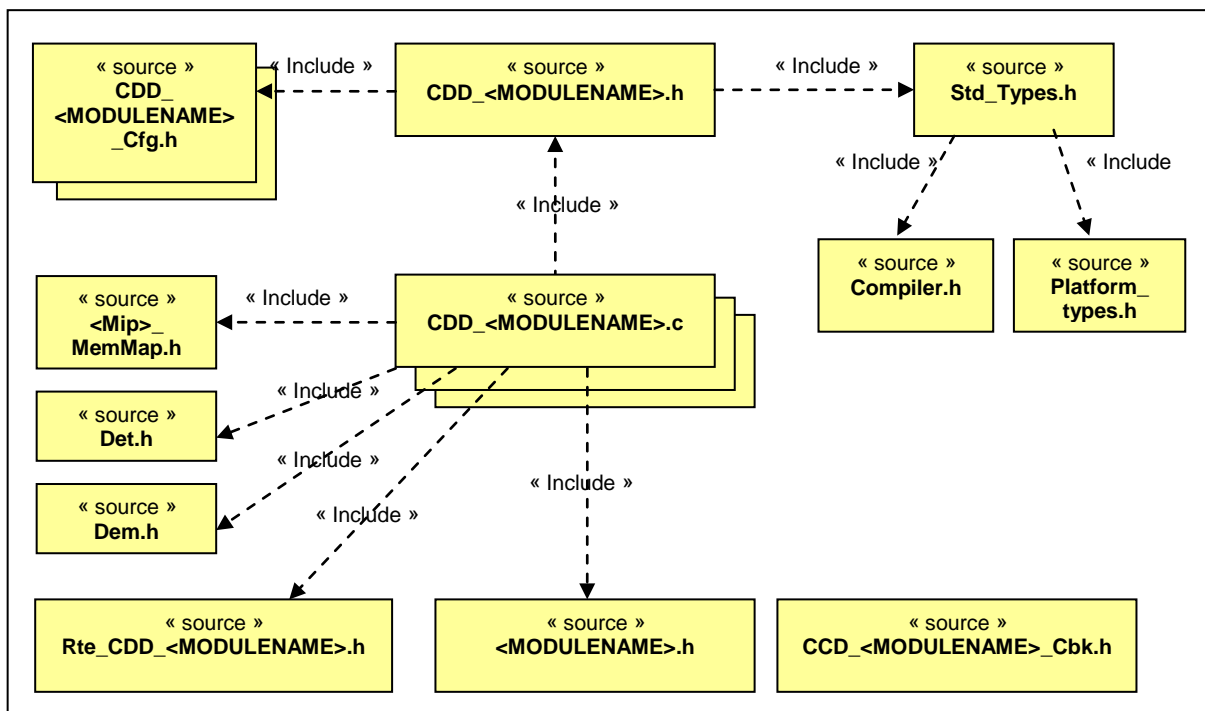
« source »
CDD_
<MODULENAME>
_Cfg.h

« Include »

« source »
CDD_<MODULENAME>.h

« Include »

« source »
Std_Types.h

« Include »

« Include

« Include »

« source »
Compiler.h

« source »
Platform_
types.h

« source »
<Mip>_
MemMap.h

« Include »

« source »
CDD_<MODULENAME>.c

« Include »

« source »
Det.h

« Include »

« source »
Dem.h

« Include »

« Include »

« source »
Rte_CDD_<MODULENAME>.h

« source »
<MODULENAME>.h

« source »
CCD_<MODULENAME>_Cbk.h